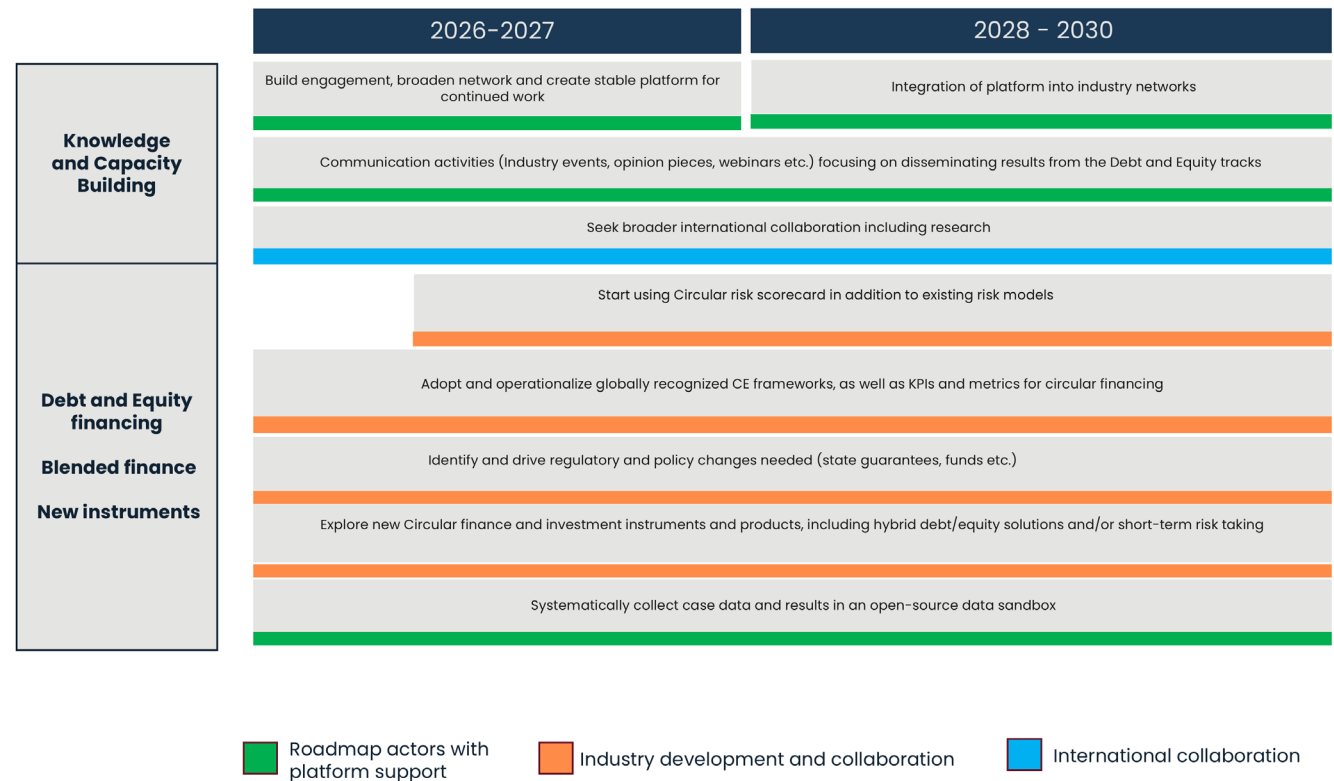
2026-2027

2028 - 2030

Knowledge and Capacity Building

Build engagement, broaden network and create stable platform for continued work

Integration of platform into industry networks

Communication activities (Industry events, opinion pieces, webinars etc.) focusing on disseminating results from the Debt and Equity tracks

Seek broader international collaboration including research

Debt and Equity financing

Blended finance

New instruments

Start using Circular risk scorecard in addition to existing risk models

Adopt and operationalize globally recognized CE frameworks, as well as KPIs and metrics for circular financing

Identify and drive regulatory and policy changes needed (state guarantees, funds etc.)

Explore new Circular finance and investment instruments and products, including hybrid debt/equity solutions and/or short-term risk taking

Systematically collect case data and results in an open-source data sandbox

Roadmap actors with platform support

Industry development and collaboration

International collaboration